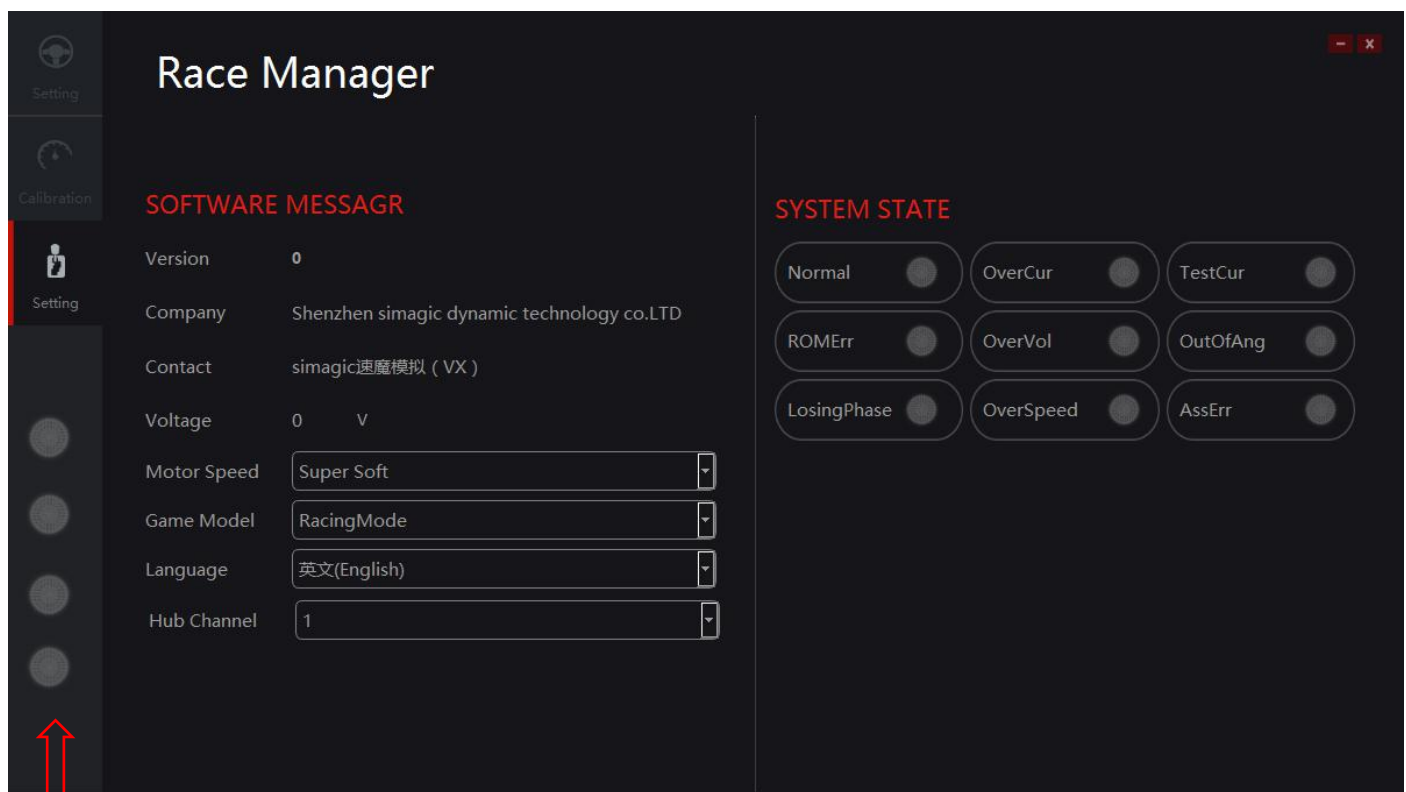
Setting

Calibration

Setting

Race Manager

- x

SOFTWARE MESSAGR

Version 0

Company Shenzhen simagic dynamic technology co.LTD

Contact simagic速魔模拟（VX）

Voltage 0 V

Motor Speed Super Soft

Game Model RacingMode

Language 英文(English)

Hub Channel 1

SYSTEM STATE

| Normal | OverCur | TestCur |
|---|---|---|
| ROMErr | OverVol | OutOfAng |
| LosingPhase | OverSpeed | AssErr |